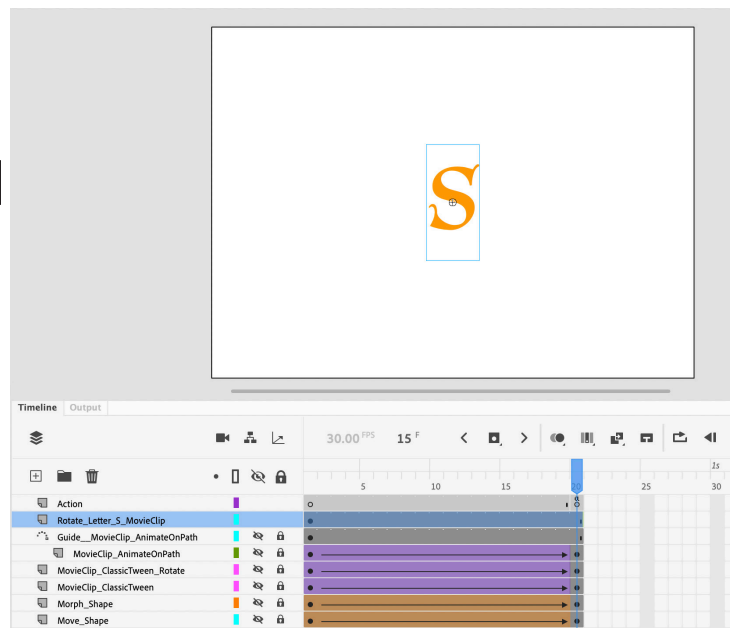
S

Timeline Output

30.00 FPS 15 F

1s

5 10 15 20 25 30

Action
Rotate_Letter_S_MovieClip
Guide__MovieClip_AnimateOnPath
MovieClip_AnimateOnPath
MovieClip_ClassicTween_Rotate
MovieClip_ClassicTween
Morph_Shape
Move_Shape